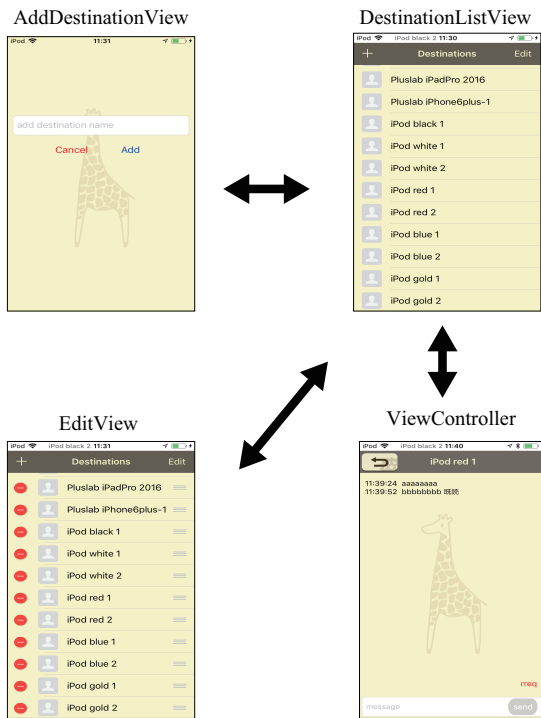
AddDestinationView

iPod 11:31

add destination name

Cancel Add

DestinationListView

iPod iPod black 2 11:30

+ Destinations Edit

Pluslab iPadPro 2016

Pluslab iPhone6plus-1

iPod black 1

iPod white 1

iPod white 2

iPod red 1

iPod red 2

iPod blue 1

iPod blue 2

iPod gold 1

iPod gold 2

EditView

iPod iPod black 2 11:31

+ Destinations Edit

Pluslab iPadPro 2016

Pluslab iPhone6plus-1

iPod black 1

iPod white 1

iPod white 2

iPod red 1

iPod red 2

iPod blue 1

iPod blue 2

iPod gold 1

iPod gold 2

ViewController

iPod iPod black 2 11:40

iPod red 1

11:39:24 aaaaaaaa
11:39:52 bbbbbbbb 既読

rreq

message send